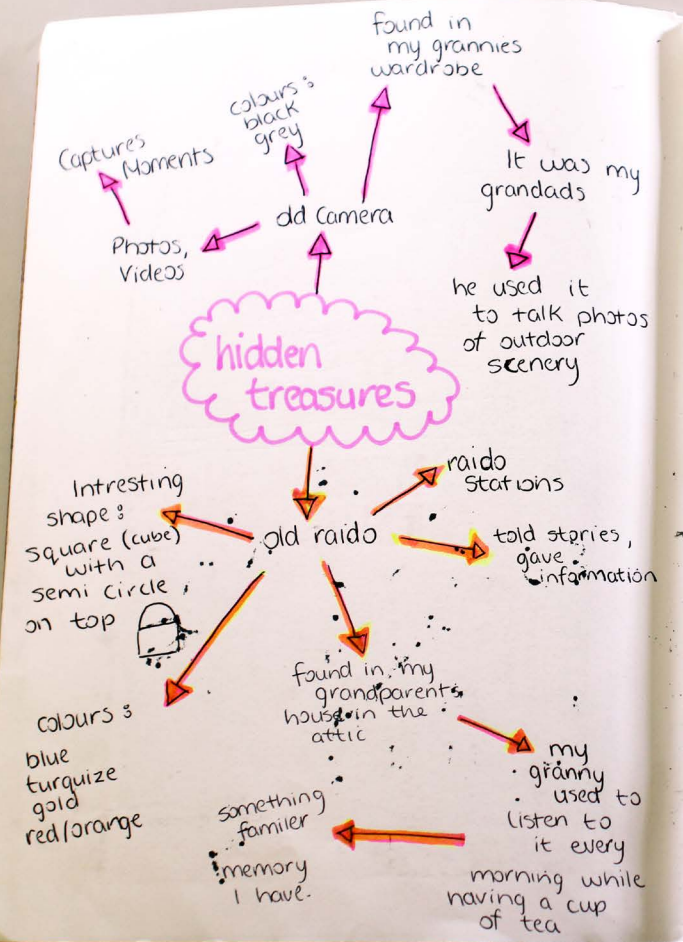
found in my grannies wardrobe

It was my grandads

he used it to talk photos of outdoor scenery

colours: black grey

Captures Moments

old Camera

Photos, Videos

hidden treasures

raido Stations

Intresting shape: square (cube) with a semi circle on top

old raido

told stories, gave information

found in my grandparents house in the attic

colours: blue turquize gold red/orange

my granny used to listen to it every morning while having a cup of tea

something familer memory I have.